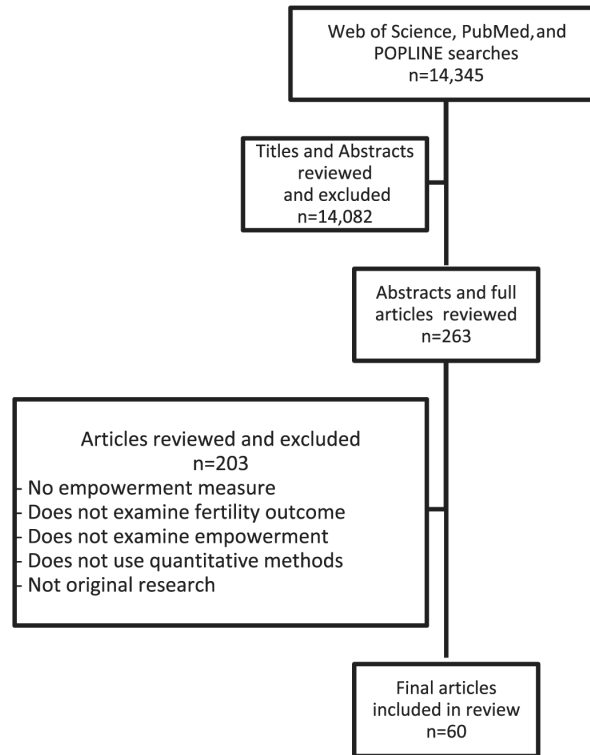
Web of Science, PubMed, and POPLINE searches
n=14,345

Titles and Abstracts reviewed and excluded
n=14,082

Abstracts and full articles reviewed
n=263

Articles reviewed and excluded
n=203
- No empowerment measure
- Does not examine fertility outcome
- Does not examine empowerment
- Does not use quantitative methods
- Not original research

Final articles included in review
n=60